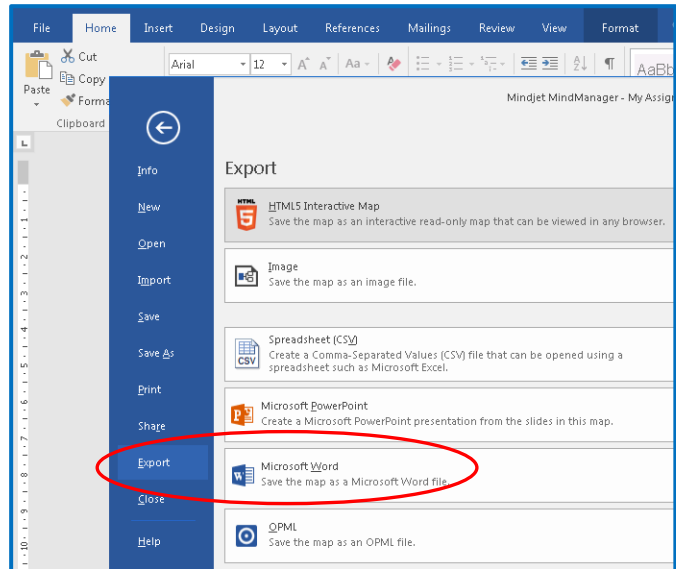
File Home Insert Design Layout References Mailings Review View Format

Cut
Copy
Paste
Forma
Clipboard

Arial 12

AaBb

Mindjet MindManager - My Assig

Info
New
Open
Import
Save
Save As
Print
Share
Export
Close
Help

Export

HTML5 Interactive Map
Save the map as an interactive read-only map that can be viewed in any browser.

Image
Save the map as an image file.

Spreadsheet (CSV)
Create a Comma-Separated Values (CSV) file that can be opened using a spreadsheet such as Microsoft Excel.

Microsoft PowerPoint
Create a Microsoft PowerPoint presentation from the slides in this map.

Microsoft Word
Save the map as a Microsoft Word file.

OPML
Save the map as an OPML file.